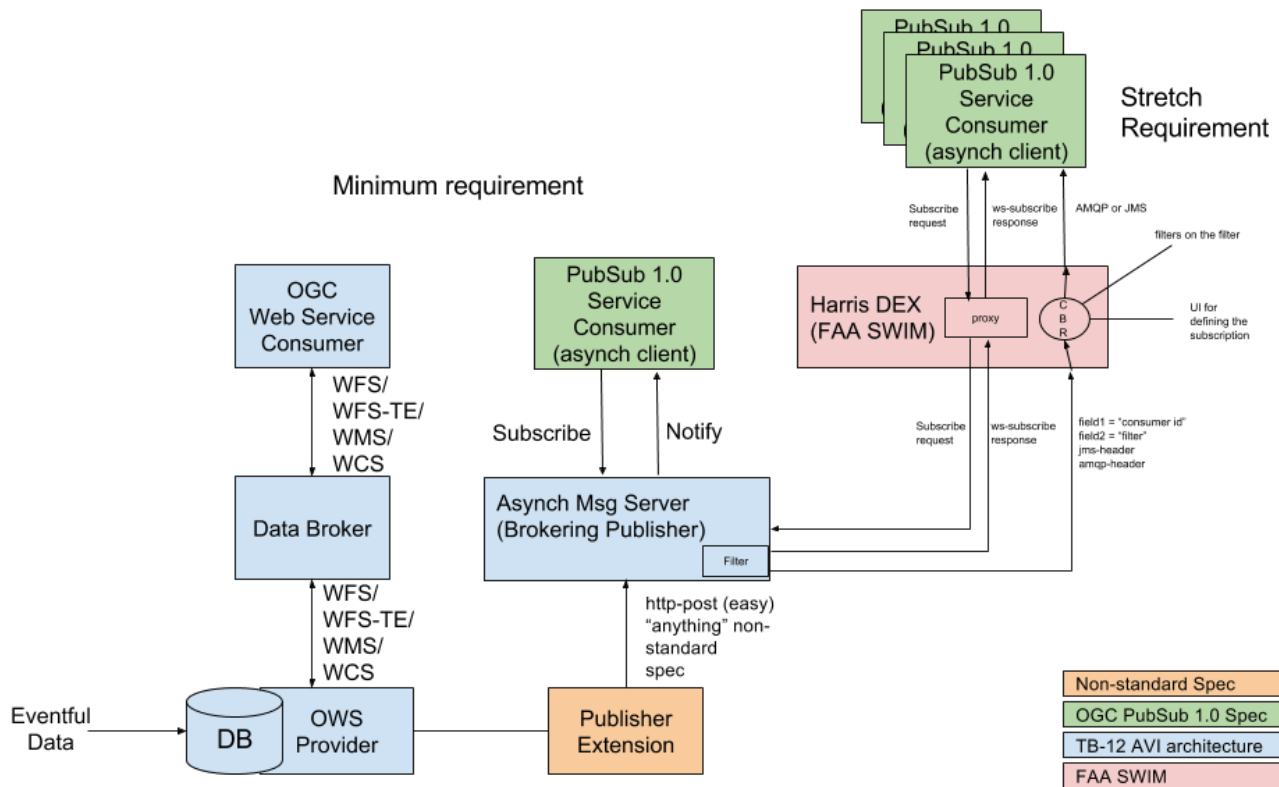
PubSub 1.0

PubSub 1.0

PubSub 1.0 Service Consumer (asynch client)

Stretch Requirement

Minimum requirement

Subscribe request

ws-subscribe response

AMQP or JMS

filters on the filter

Harris DEX (FAA SWIM)

proxy

C B R

UI for defining the subscription

OGC Web Service Consumer

PubSub 1.0 Service Consumer (asynch client)

WFS/ WFS-TE/ WMS/ WCS

Subscribe

Notify

Subscribe request

ws-subscribe response

field1 = "consumer id"
field2 = "filter"
jms-header
amqp-header

Data Broker

Asynch Msg Server (Brokering Publisher)

Filter

WFS/ WFS-TE/ WMS/ WCS

http-post (easy) "anything" non-standard spec

Eventful Data

DB

OWS Provider

Publisher Extension

Non-standard Spec

OGC PubSub 1.0 Spec

TB-12 AVI architecture

FAA SWIM